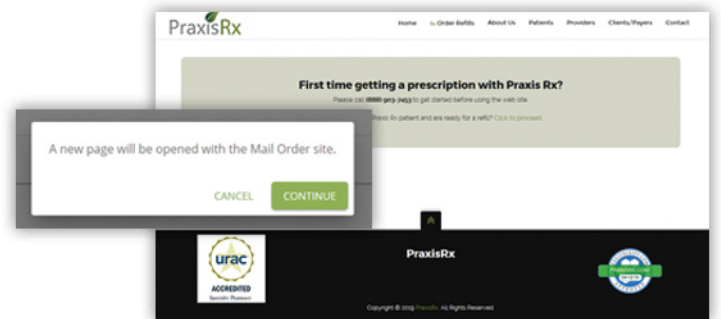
PraxisRx

Home | Order Refills | About Us | Patients | Providers | Clients/Payers | Contact

First time getting a prescription with Praxis Rx?

Please call (888) 903-2453 to get started before using the web site

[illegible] Praxis Rx patient and are ready for a refill? Click to proceed

A new page will be opened with the Mail Order site.

CANCEL | CONTINUE

urac
ACCREDITED
Specialty Pharmacy

PraxisRx

Copyright © 2019 PraxisRx. All Rights Reserved